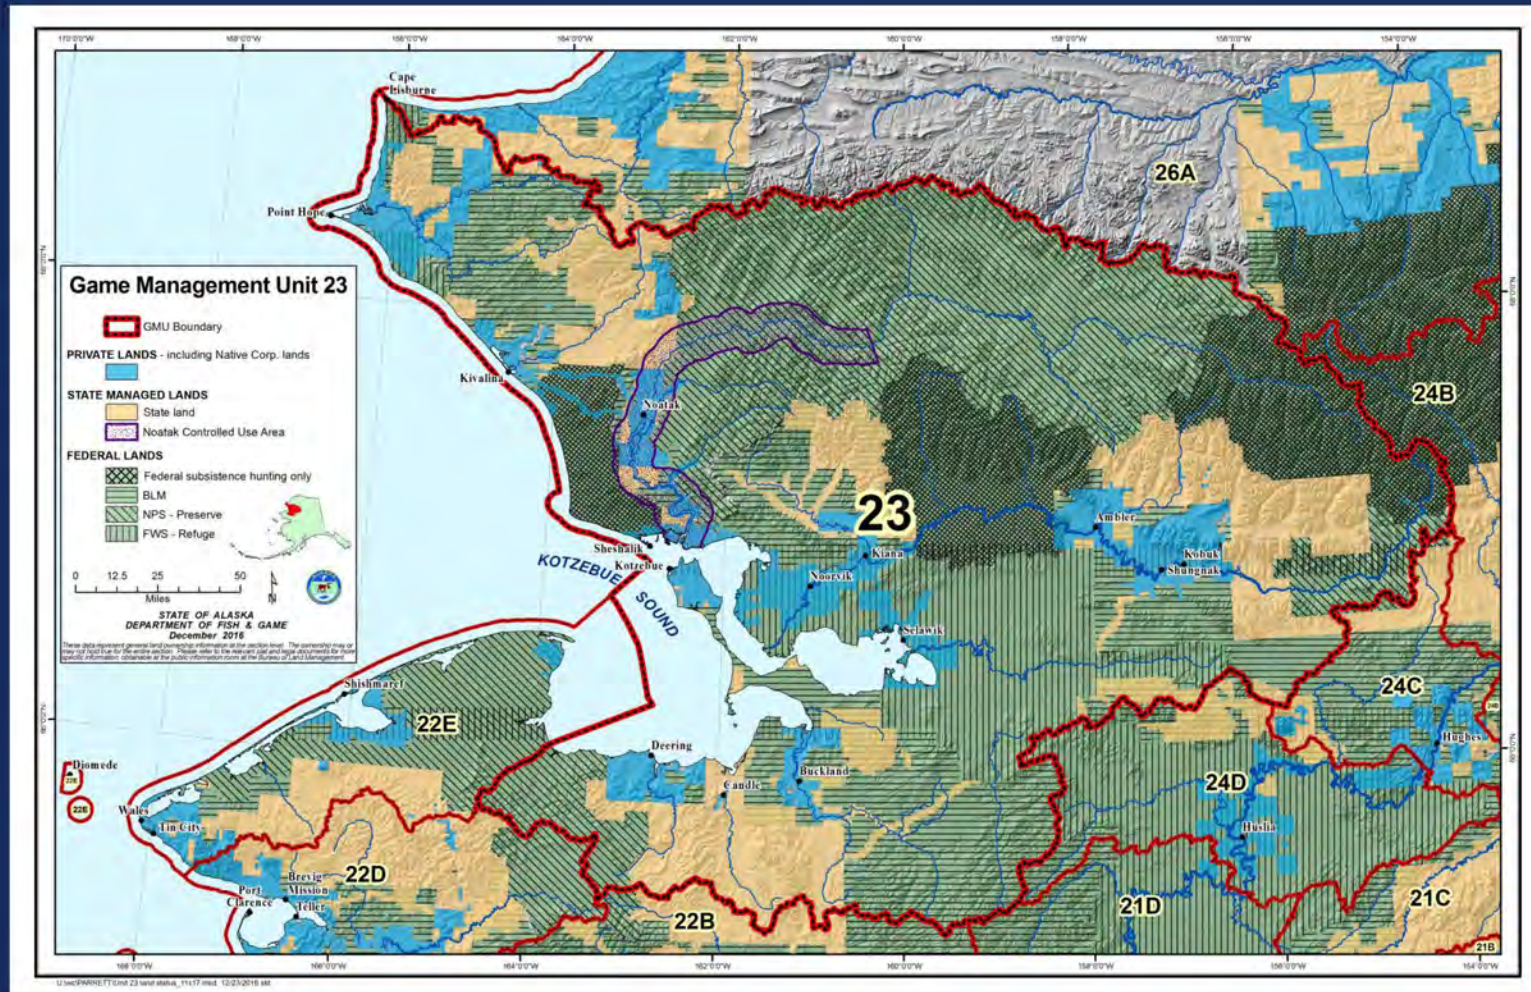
170°0'0"W 168°0'0"W 166°0'0"W 164°0'0"W 162°0'0"W 160°0'0"W 158°0'0"W 156°0'0"W 154°0'0"W

Game Management Unit 23

GMU Boundary

PRIVATE LANDS - including Native Corp. lands

STATE MANAGED LANDS
State land
Noatak Controlled Use Area

FEDERAL LANDS
Federal subsistence hunting only
BLM
NPS - Preserve
FWS - Refuge

0 12.5 25 50
Miles

N

STATE OF ALASKA
DEPARTMENT OF FISH & GAME
December 2016

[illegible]

Cape Lisburne
Point Hope
Kivalina
Noatak
Sheshalik
Kotzebue
KOTZEBUE SOUND
Noorvik
Kiana
Selawik
Ambler
Kobuk
Shungnak
Shishmaref
Deering
Candle
Buckland
Diomede
Wales
Tin City
Brevig Mission
Port Clarence
Teller
Huslia
Hughes

26A
24B
23
24C
24D
22E
22D
22B
21D
21C
21B
22B
22E
24B

166°0'0"W 164°0'0"W 162°0'0"W 160°0'0"W 158°0'0"W 156°0'0"W 154°0'0"W

U:\wc\PARRETT\Unit 23 land status_11x17.mxd 12/23/2016 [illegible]